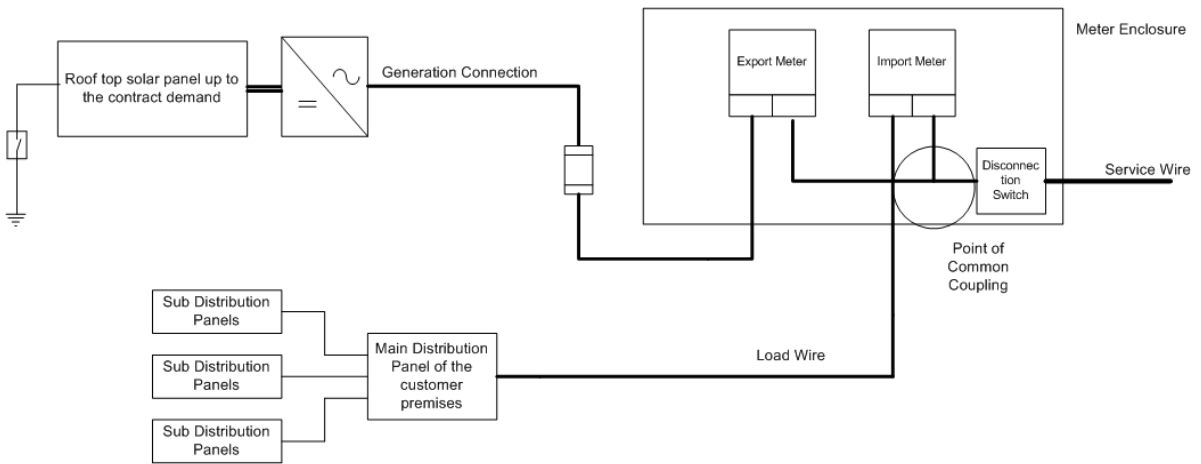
Meter Enclosure

Roof top solar panel up to the contract demand

$=$

$\sim$

Generation Connection

Export Meter

Import Meter

Disconnection Switch

Service Wire

Point of Common Coupling

Sub Distribution Panels

Sub Distribution Panels

Sub Distribution Panels

Main Distribution Panel of the customer premises

Load Wire